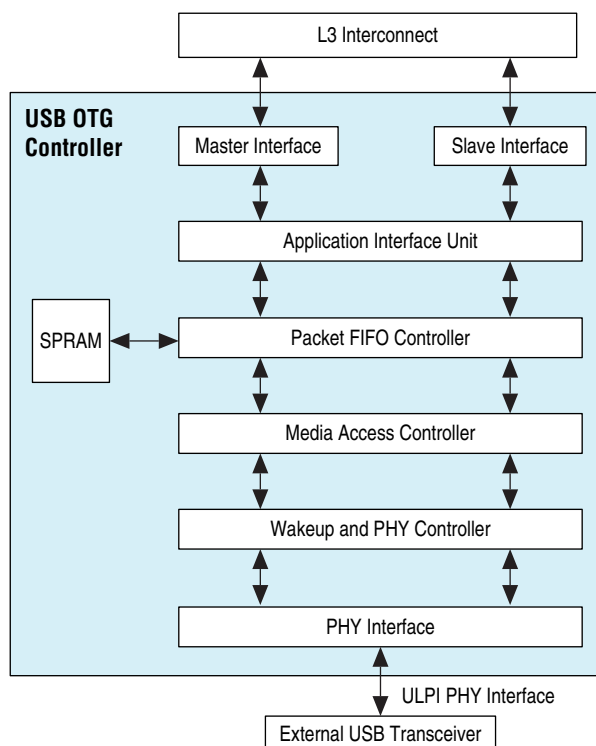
L3 Interconnect

USB OTG Controller

Master Interface

Slave Interface

Application Interface Unit

SPRAM

Packet FIFO Controller

Media Access Controller

Wakeup and PHY Controller

PHY Interface

ULPI PHY Interface

External USB Transceiver